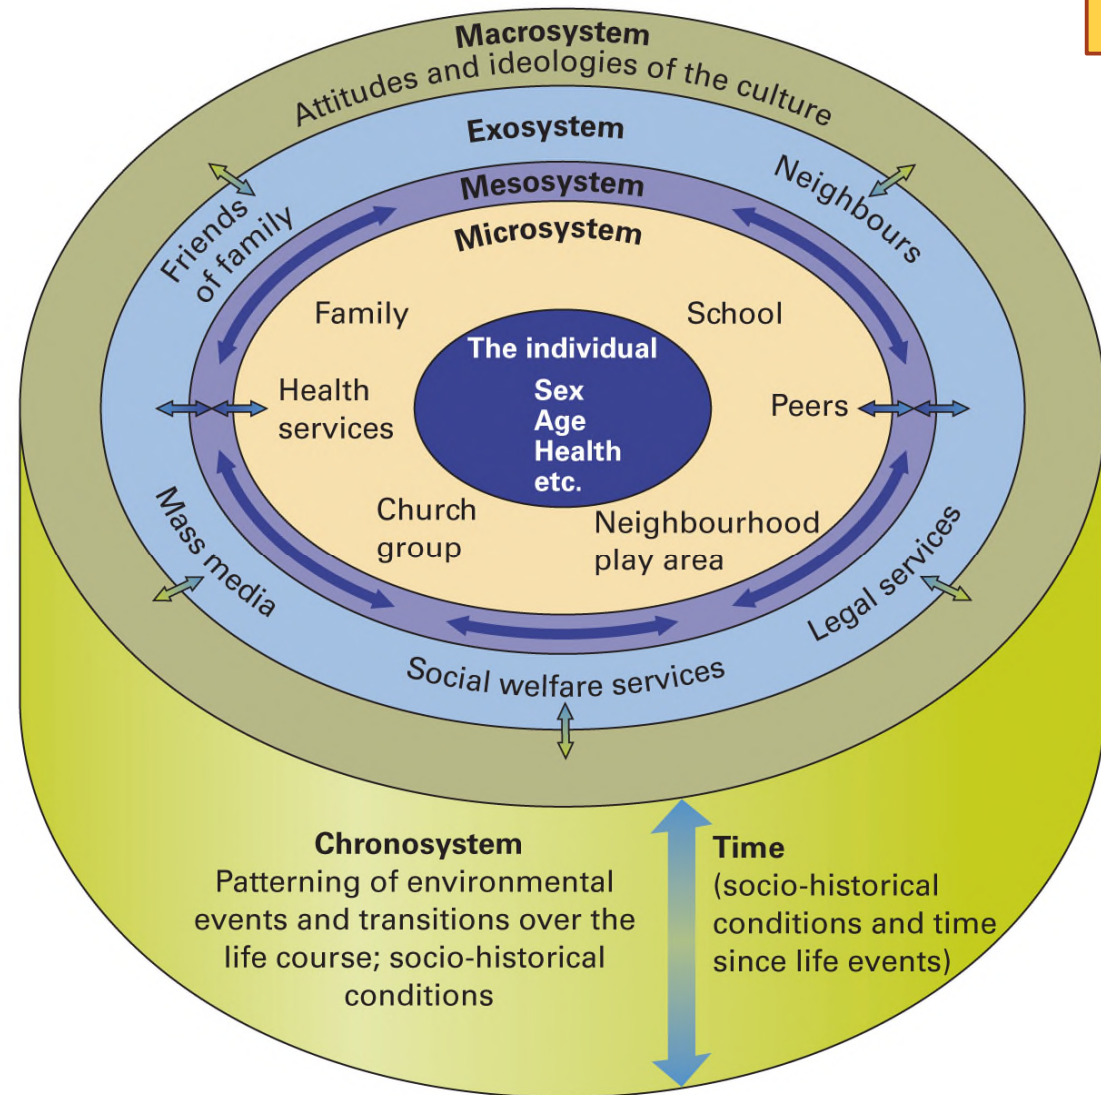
Macrosystem
Attitudes and ideologies of the culture

Exosystem

Friends of family

Neighbours

Mesosystem

Microsystem

Family

School

The individual
Sex
Age
Health
etc.

Health services

Peers

Church group

Neighbourhood play area

Mass media

Legal services

Social welfare services

Chronosystem
Patterning of environmental events and transitions over the life course; socio-historical conditions

Time
(socio-historical conditions and time since life events)